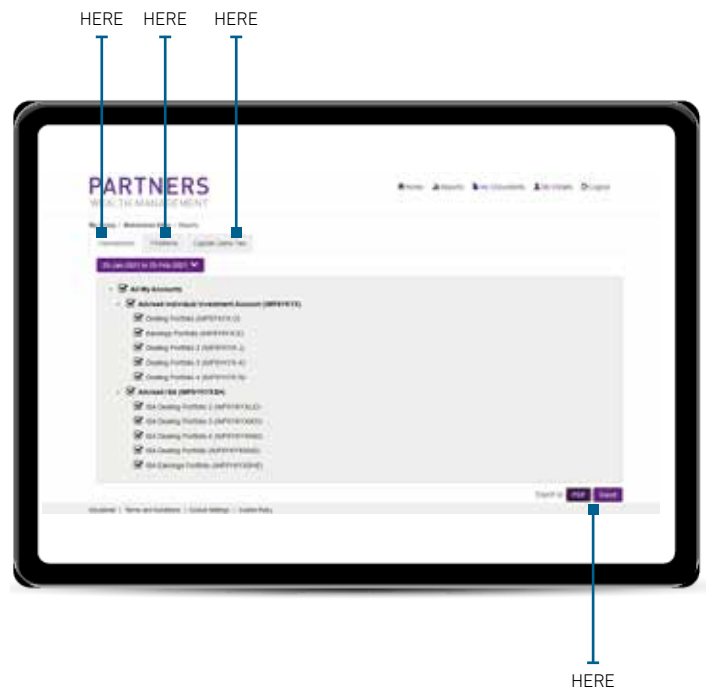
HERE HERE HERE

PARTNERS
WEALTH MANAGEMENT

Home Reports My Documents My Details Logout

My Lists / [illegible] / Reports

Transactions Positions Capital Gains Tax

25 Jan 2021 to 25 Feb 2021

All My Accounts
Advised Individual Investment Account ([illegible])
Dealing Portfolio ([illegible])
Earnings Portfolio ([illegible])
Dealing Portfolio 2 ([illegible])
Dealing Portfolio 3 ([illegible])
Dealing Portfolio 4 ([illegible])
Advised ISA ([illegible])
ISA Dealing Portfolio 2 ([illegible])
ISA Dealing Portfolio 3 ([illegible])
ISA Dealing Portfolio 4 ([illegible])
ISA Dealing Portfolio ([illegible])
ISA Earnings Portfolio ([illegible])

Export as PDF Excel

Disclaimer | Terms and Conditions | Cookie Settings | Cookie Policy

HERE